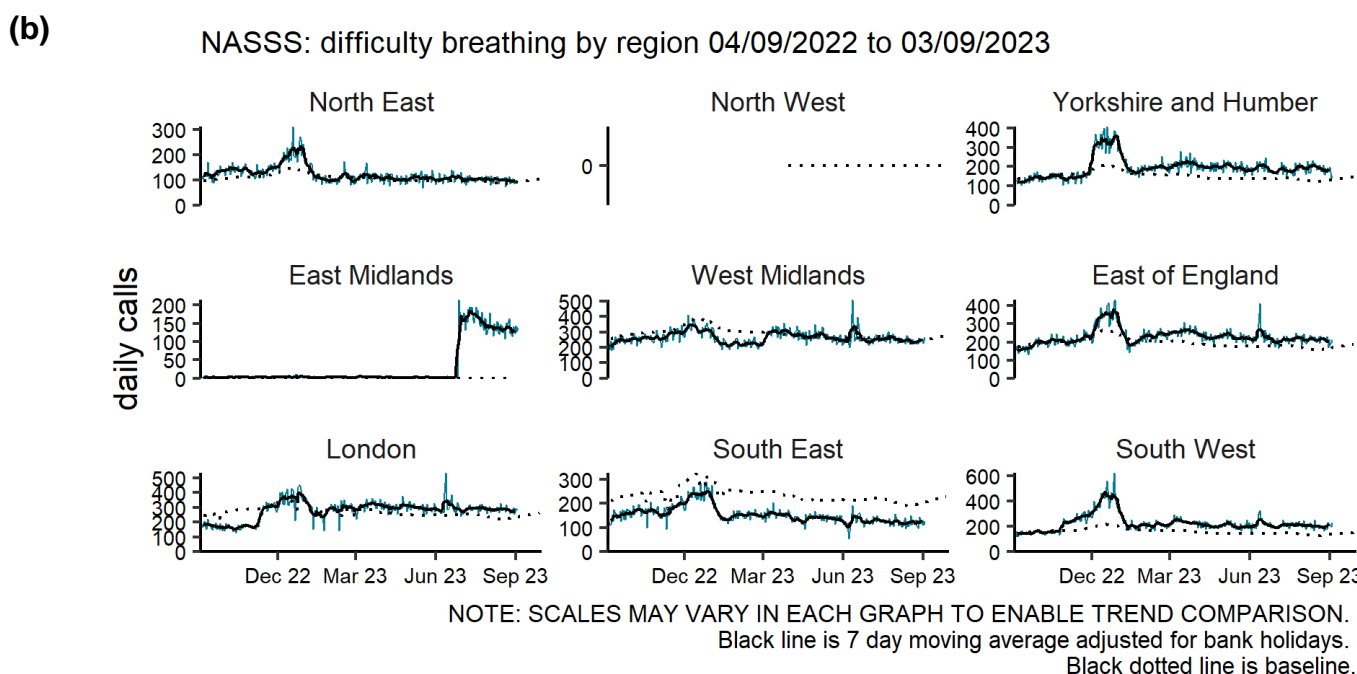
(b)

NASSS: difficulty breathing by region 04/09/2022 to 03/09/2023

daily calls

North East
300
200
100
0

North West
0

Yorkshire and Humber
400
300
200
100
0

East Midlands
200
150
100
50
0

West Midlands
500
400
300
200
100
0

East of England
400
300
200
100
0

London
500
400
300
200
150
100
0
Dec 22 Mar 23 Jun 23 Sep 23

South East
300
200
100
0
Dec 22 Mar 23 Jun 23 Sep 23

South West
600
400
200
0
Dec 22 Mar 23 Jun 23 Sep 23

NOTE: SCALES MAY VARY IN EACH GRAPH TO ENABLE TREND COMPARISON.
Black line is 7 day moving average adjusted for bank holidays.
Black dotted line is baseline.